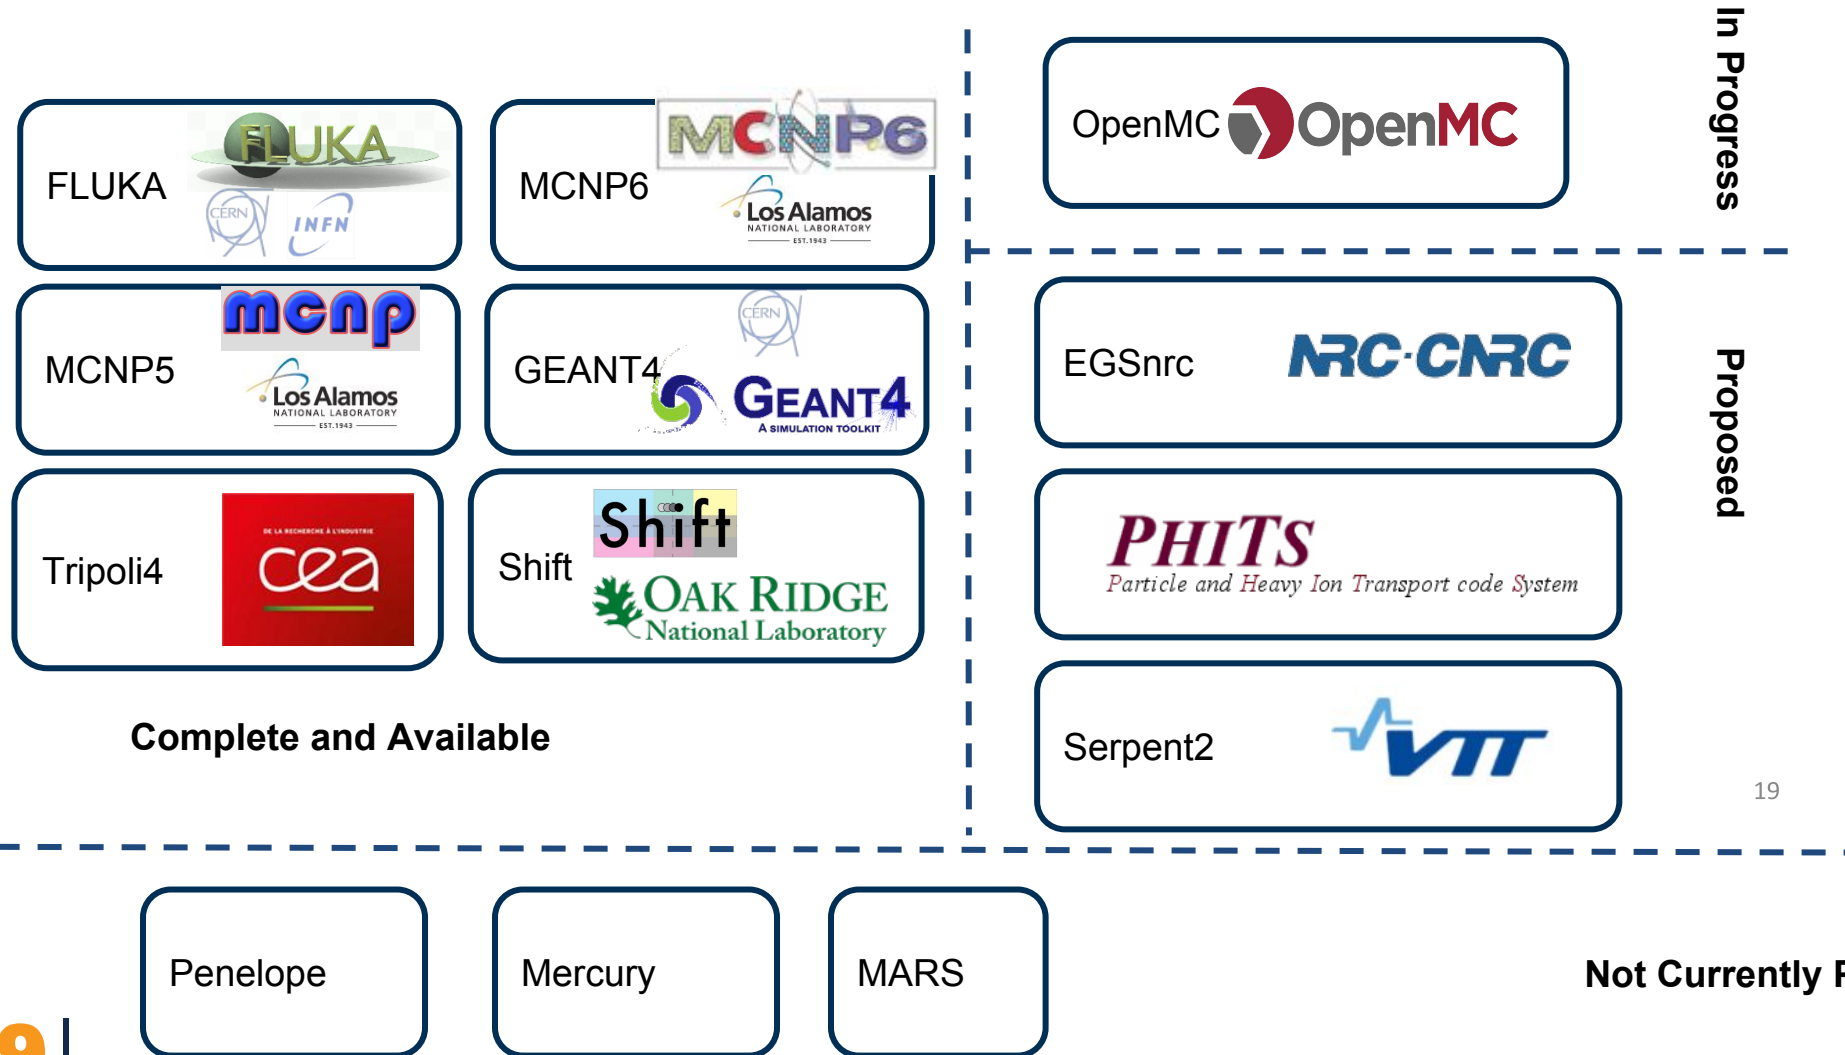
FLUKA FLUKA CERN INFN

MCNP6 MCNP6 Los Alamos NATIONAL LABORATORY EST.1943

OpenMC OpenMC

In Progress

MCNP5 mcnp Los Alamos NATIONAL LABORATORY EST.1943

GEANT4 CERN GEANT4 A SIMULATION TOOLKIT

EGSnrc NRC·CNRC

Proposed

Tripoli4 DE LA RECHERCHE À L'INDUSTRIE cea

Shift Shift OAK RIDGE National Laboratory

PHITS Particle and Heavy Ion Transport code System

Serpent2 VTT

Complete and Available

19

Penelope

Mercury

MARS

Not Currently F